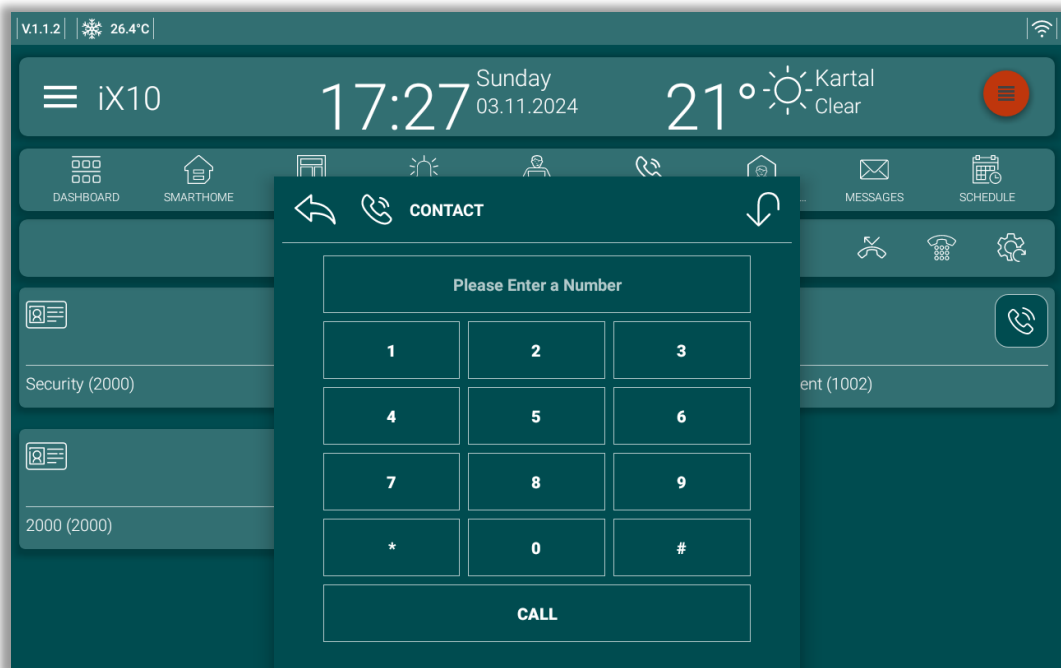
V.1.1.2 26.4°C

iX10

17:27 Sunday 03.11.2024

21° Kartal Clear

DASHBOARD SMARTHOME MESSAGES SCHEDULE

CONTACT

Please Enter a Number

| 1 | 2 | 3 |
|---|---|---|
| 4 | 5 | 6 |
| 7 | 8 | 9 |
| * | 0 | # |

CALL

Security (2000)

ent (1002)

2000 (2000)